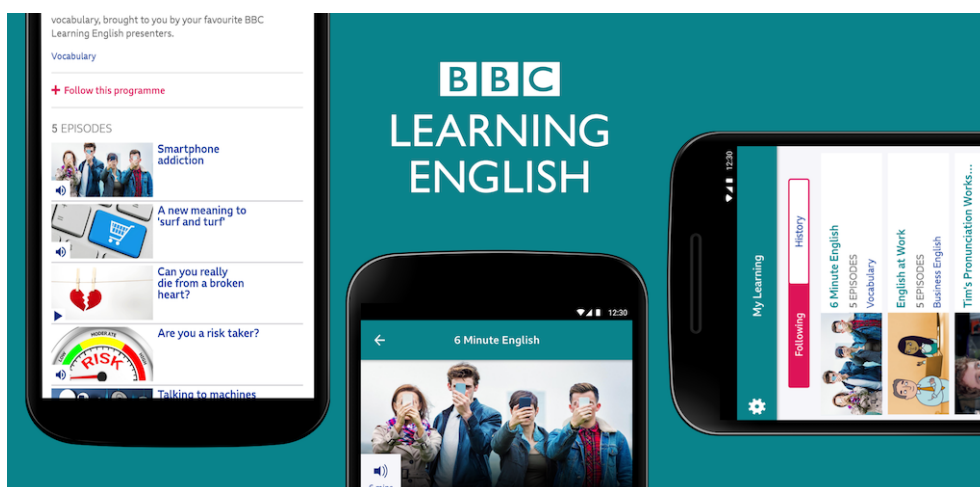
vocabulary, brought to you by your favourite BBC Learning English presenters.

Vocabulary

+ Follow this programme

5 EPISODES

Smartphone addiction

A new meaning to 'surf and turf'

Can you really die from a broken heart?

MODERATE
LOW
RISK

Are you a risk taker?

Talking to machines

BBC
LEARNING
ENGLISH

12:30

6 Minute English

6 min

12:30

My Learning

Following

History

6 Minute English
5 EPISODES
Vocabulary

English at Work
5 EPISODES
Business English

Tim's Pronunciation Works...